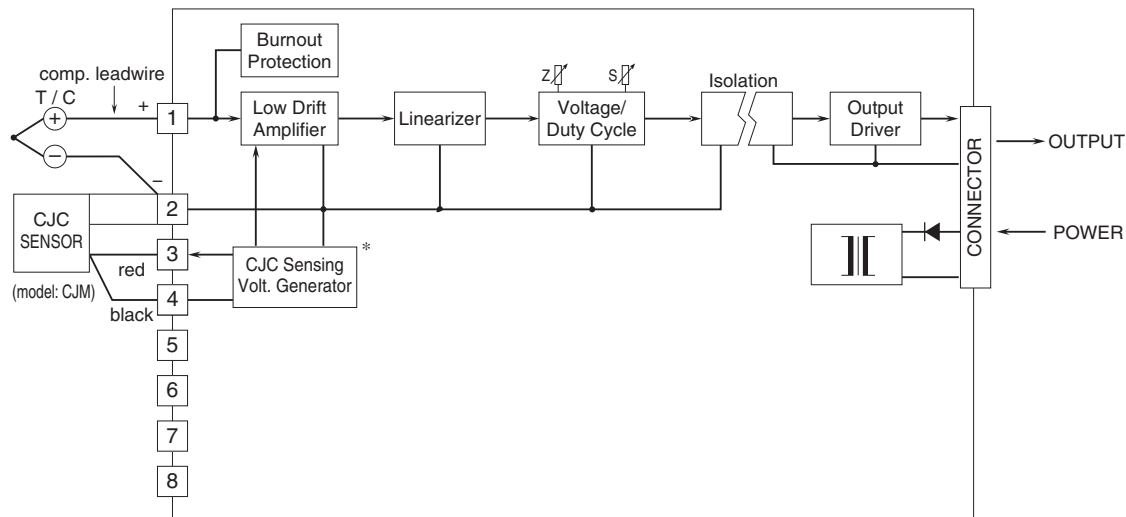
Burnout Protection

comp. leadwire

T / C

+

1

Low Drift Amplifier

Linearizer

Z

S

Voltage/ Duty Cycle

Isolation

Output Driver

CONNECTOR

OUTPUT

–

2

CJC SENSOR

3

red

CJC Sensing Volt. Generator

*

POWER

(model: CJM)

4

black

5

6

7

8